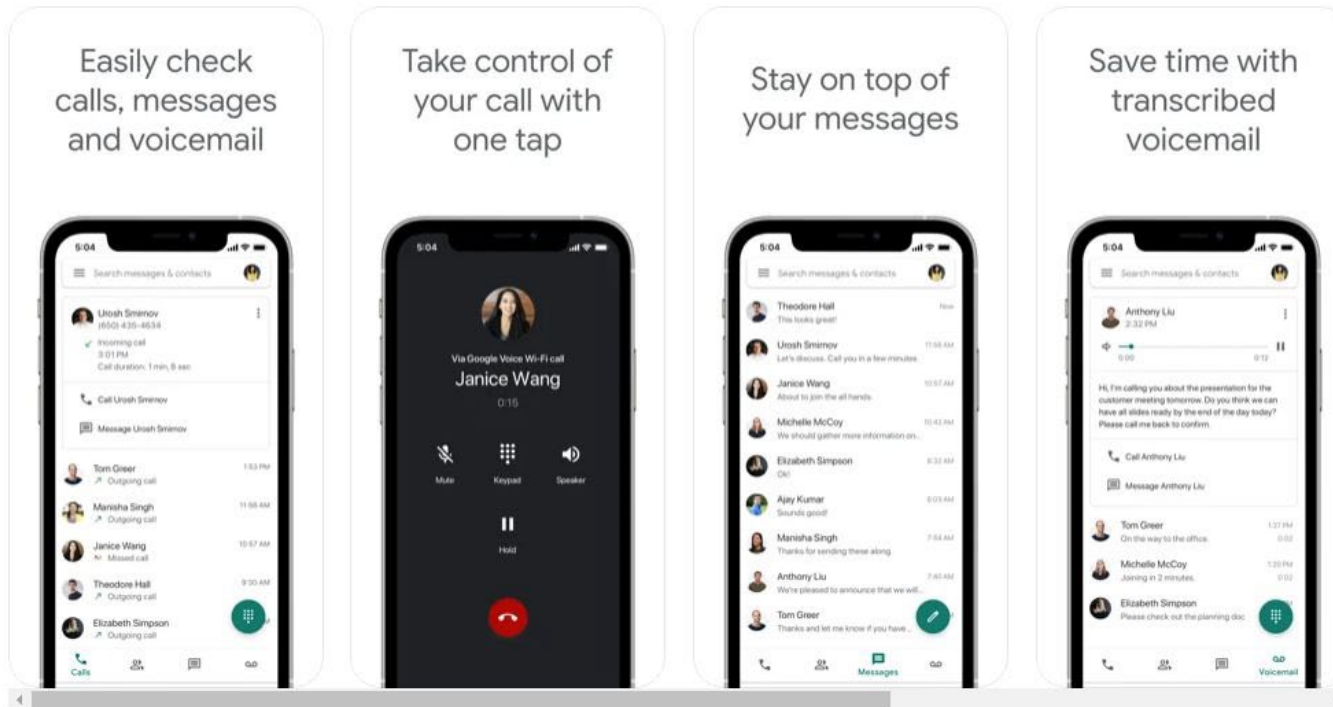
Easily check calls, messages and voicemail

5:04

Search messages & contacts

Urosh Smirnov
(650) 435-4634

Incoming call
3:01 PM
Call duration: 1 min, 8 sec

Call Urosh Smirnov

Message Urosh Smirnov

Tom Greer
Outgoing call
1:53 PM

Manisha Singh
Outgoing call
11:58 AM

Janice Wang
Missed call
10:57 AM

Theodore Hall
Outgoing call
9:30 AM

Elizabeth Simpson
Outgoing call

Calls

Take control of your call with one tap

5:04

Via Google Voice Wi-Fi call
Janice Wang
0:15

Mute
Keypad
Speaker

Hold

Stay on top of your messages

5:04

Search messages & contacts

Theodore Hall
This looks great!
Now

Urosh Smirnov
Let's discuss. Call you in a few minutes
11:58 AM

Janice Wang
About to join the all hands
10:57 AM

Michelle McCoy
We should gather more information on...
10:42 AM

Elizabeth Simpson
Ok!
8:32 AM

Ajay Kumar
Sounds good!
8:03 AM

Manisha Singh
Thanks for sending these along
7:54 AM

Anthony Liu
We're pleased to announce that we will...
7:40 AM

Tom Greer
Thanks and let me know if you have...

Messages

Save time with transcribed voicemail

5:04

Search messages & contacts

Anthony Liu
2:32 PM

0:00
0:12

Hi, I'm calling you about the presentation for the customer meeting tomorrow. Do you think we can have all slides ready by the end of the day today? Please call me back to confirm.

Call Anthony Liu

Message Anthony Liu

Tom Greer
On the way to the office.
1:37 PM
0:02

Michelle McCoy
Joining in 2 minutes.
1:20 PM
0:02

Elizabeth Simpson
Please check out the planning doc

Voicemail